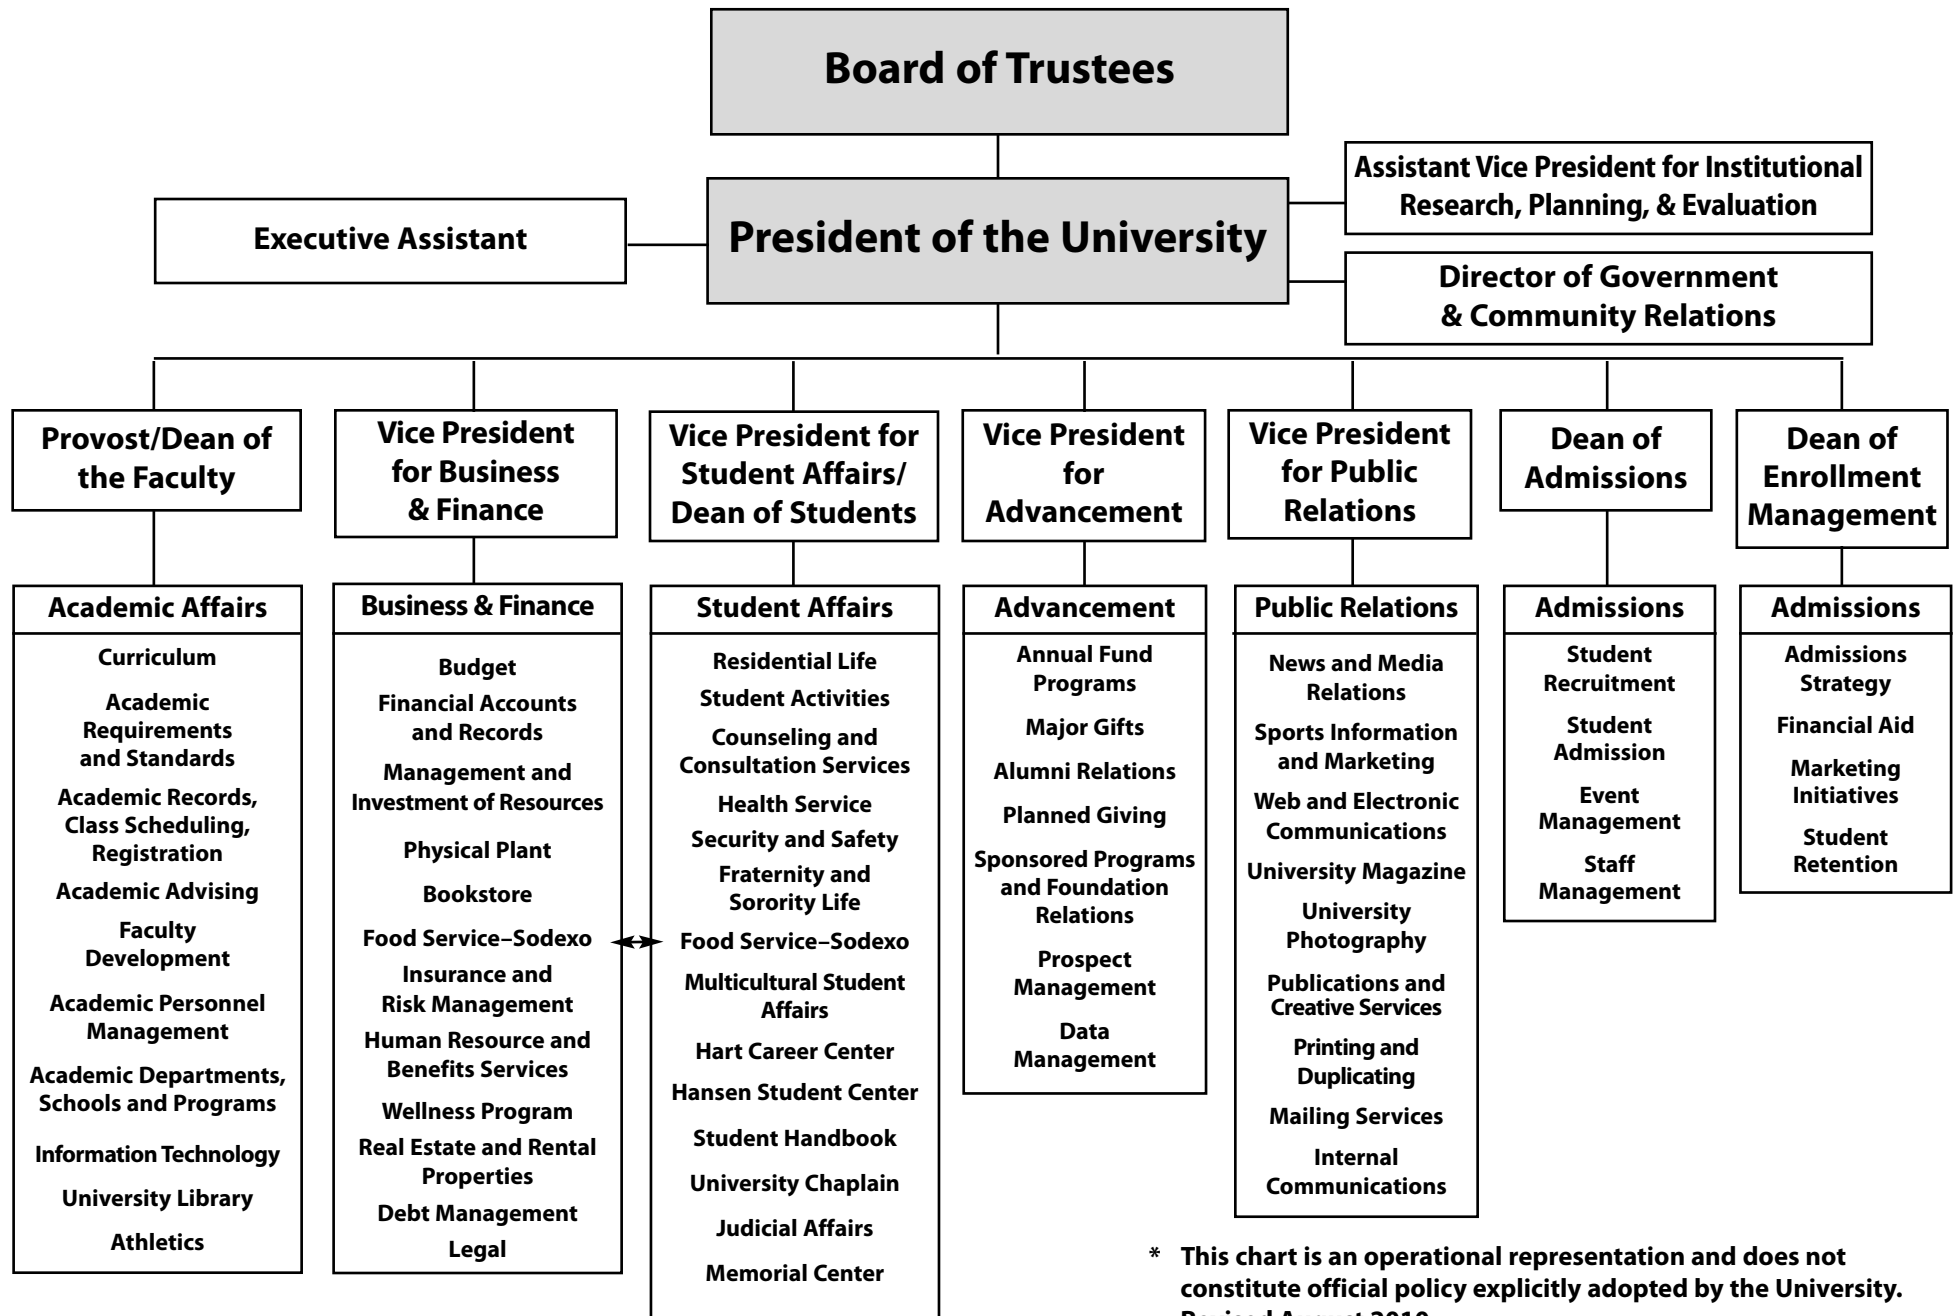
Board of Trustees

Executive Assistant

President of the University

Assistant Vice President for Institutional Research, Planning, & Evaluation

Director of Government & Community Relations

Provost/Dean of the Faculty

Academic Affairs

Curriculum
Academic Requirements and Standards
Academic Records, Class Scheduling, Registration
Academic Advising
Faculty Development
Academic Personnel Management
Academic Departments, Schools and Programs
Information Technology
University Library
Athletics

Vice President for Business & Finance

Business & Finance

Budget
Financial Accounts and Records
Management and Investment of Resources
Physical Plant
Bookstore
Food Service–Sodexo
Insurance and Risk Management
Human Resource and Benefits Services
Wellness Program
Real Estate and Rental Properties
Debt Management
Legal

Vice President for Student Affairs/ Dean of Students

Student Affairs

Residential Life
Student Activities
Counseling and Consultation Services
Health Service
Security and Safety
Fraternity and Sorority Life
Food Service–Sodexo
Multicultural Student Affairs
Hart Career Center
Hansen Student Center
Student Handbook
University Chaplain
Judicial Affairs
Memorial Center

Vice President for Advancement

Advancement

Annual Fund Programs
Major Gifts
Alumni Relations
Planned Giving
Sponsored Programs and Foundation Relations
Prospect Management
Data Management

Vice President for Public Relations

Public Relations

News and Media Relations
Sports Information and Marketing
Web and Electronic Communications
University Magazine
University Photography
Publications and Creative Services
Printing and Duplicating
Mailing Services
Internal Communications

Dean of Admissions

Admissions

Student Recruitment
Student Admission
Event Management
Staff Management

Dean of Enrollment Management

Admissions

Admissions Strategy
Financial Aid
Marketing Initiatives
Student Retention

* This chart is an operational representation and does not constitute official policy explicitly adopted by the University. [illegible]